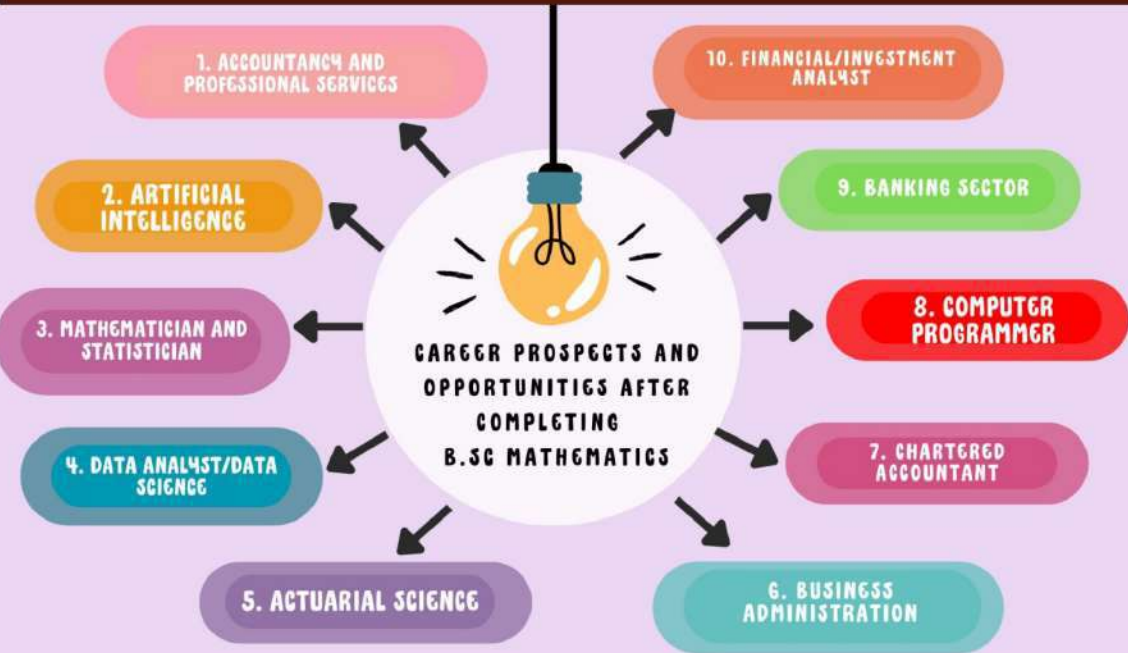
CAREER PROSPECTS AND OPPORTUNITIES AFTER COMPLETING B.SC MATHEMATICS

1. ACCOUNTANCY AND PROFESSIONAL SERVICES

2. ARTIFICIAL INTELLIGENCE

3. MATHEMATICIAN AND STATISTICIAN

4. DATA ANALYST/DATA SCIENCE

5. ACTUARIAL SCIENCE

6. BUSINESS ADMINISTRATION

7. CHARTERED ACCOUNTANT

8. COMPUTER PROGRAMMER

9. BANKING SECTOR

10. FINANCIAL/INVESTMENT ANALYST